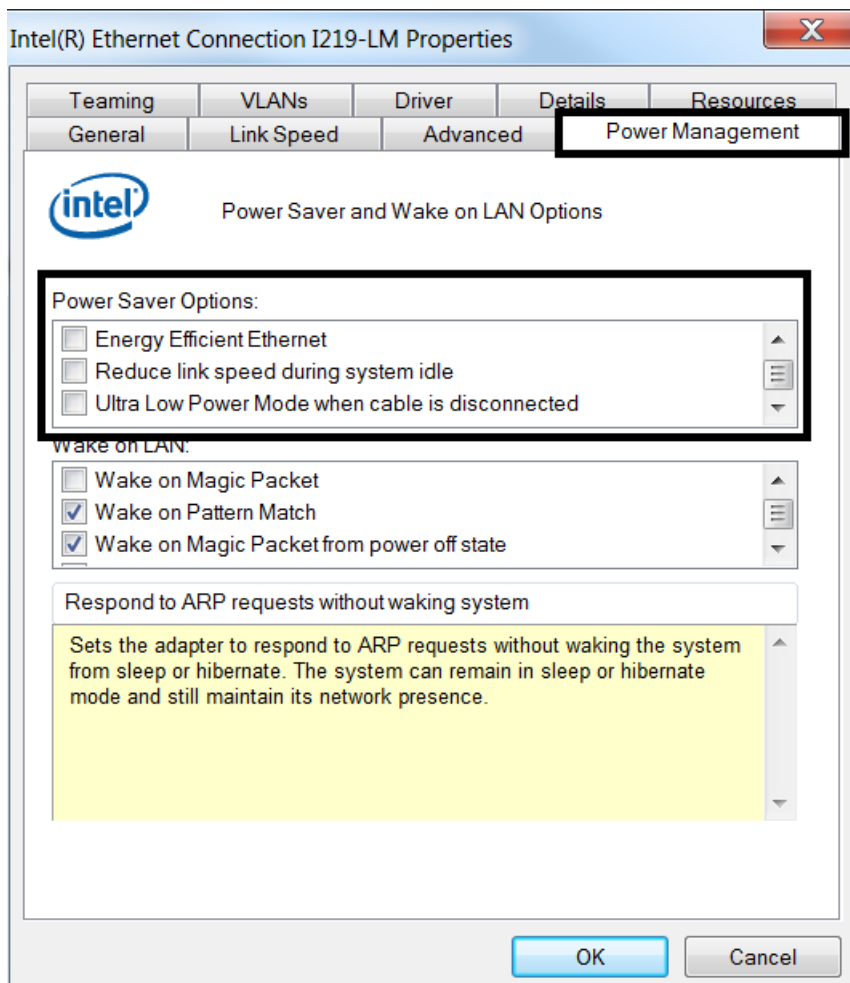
Intel(R) Ethernet Connection I219-LM Properties

X

Teaming | VLANs | Driver | Details | Resources
General | Link Speed | Advanced | Power Management

intel

Power Saver and Wake on LAN Options

Power Saver Options:

Energy Efficient Ethernet
Reduce link speed during system idle
Ultra Low Power Mode when cable is disconnected

Wake on LAN:

Wake on Magic Packet
Wake on Pattern Match
Wake on Magic Packet from power off state

Respond to ARP requests without waking system

Sets the adapter to respond to ARP requests without waking the system from sleep or hibernate. The system can remain in sleep or hibernate mode and still maintain its network presence.

OK

Cancel